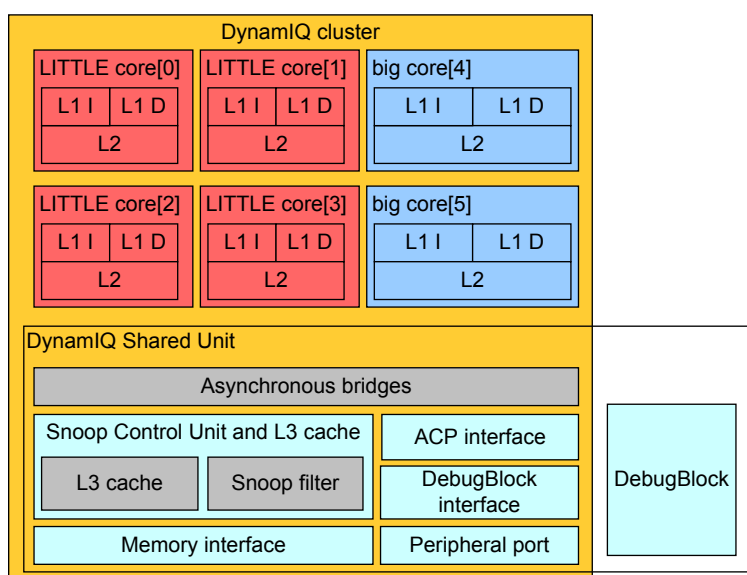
DynamIQ cluster

LITTLE core[0]
L1 I
L1 D
L2

LITTLE core[1]
L1 I
L1 D
L2

big core[4]
L1 I
L1 D
L2

LITTLE core[2]
L1 I
L1 D
L2

LITTLE core[3]
L1 I
L1 D
L2

big core[5]
L1 I
L1 D
L2

DynamIQ Shared Unit

Asynchronous bridges

Snoop Control Unit and L3 cache
L3 cache
Snoop filter

ACP interface

DebugBlock interface

Memory interface

Peripheral port

DebugBlock